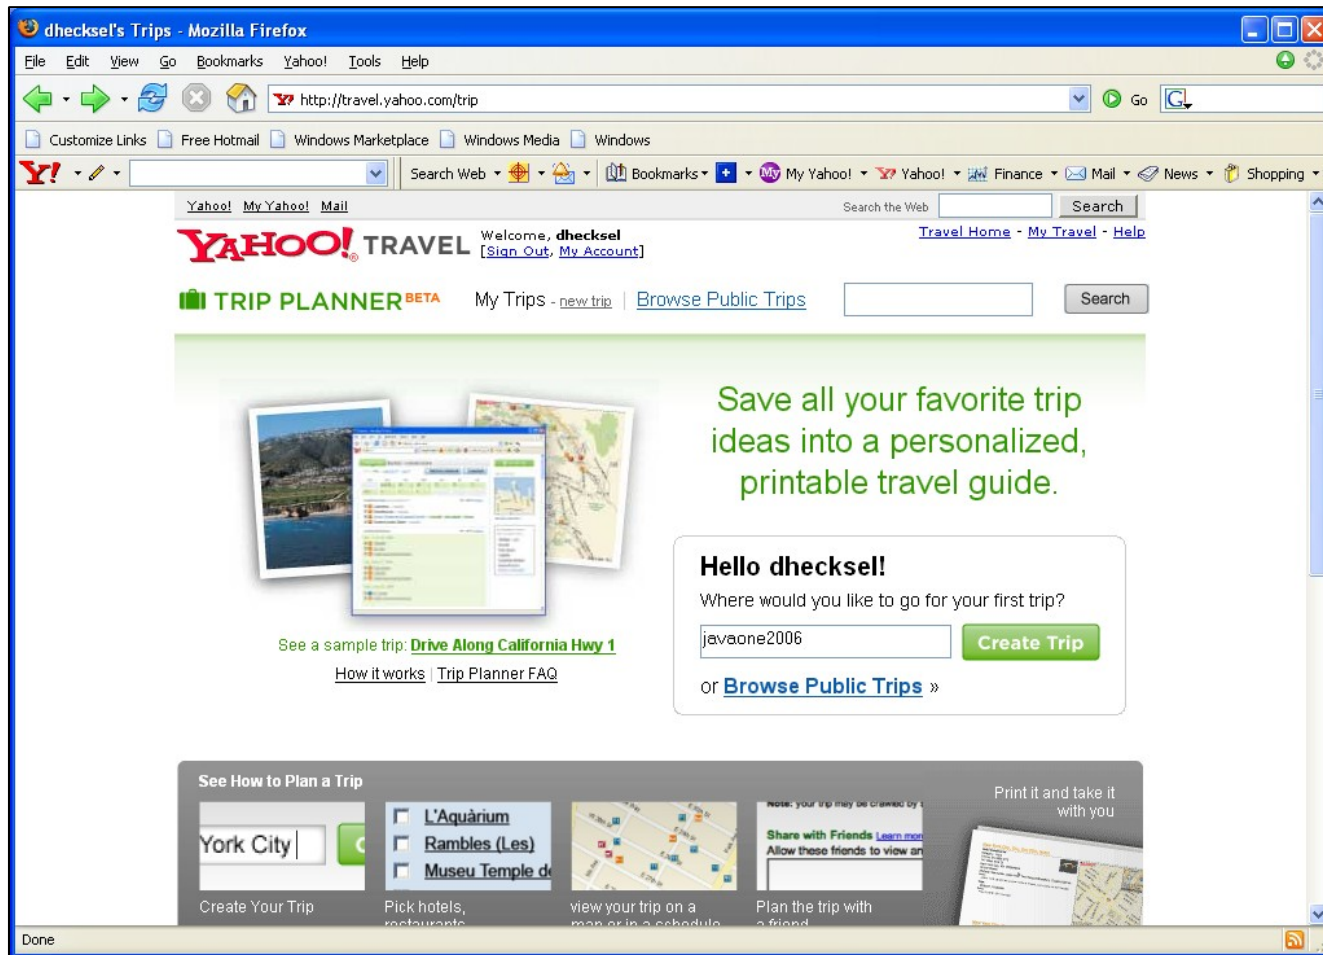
dhecksel's Trips - Mozilla Firefox

File Edit View Go Bookmarks Yahoo! Tools Help

http://travel.yahoo.com/trip

Go

Customize Links Free Hotmail Windows Marketplace Windows Media Windows

Y! Search Web Bookmarks My Yahoo! Yahoo! Finance Mail News Shopping

Yahoo! My Yahoo! Mail

Search the Web Search

YAHOO! TRAVEL Welcome, dhecksel [Sign Out, My Account]

Travel Home - My Travel - Help

TRIP PLANNER BETA My Trips - new trip | Browse Public Trips Search

Save all your favorite trip ideas into a personalized, printable travel guide.

Hello dhecksel!

Where would you like to go for your first trip?

javaone2006 Create Trip

or Browse Public Trips »

See a sample trip: Drive Along California Hwy 1

How it works | Trip Planner FAQ

See How to Plan a Trip

York City

Create Your Trip

L'Aquàrium
Rambles (Les)
Museu Temple d

Pick hotels, restaurants

view your trip on a map or in a schedule

Note: your trip may be crawled by

Share with Friends Learn more

Allow these friends to view an

Plan the trip with a friend

Print it and take it with you

Done